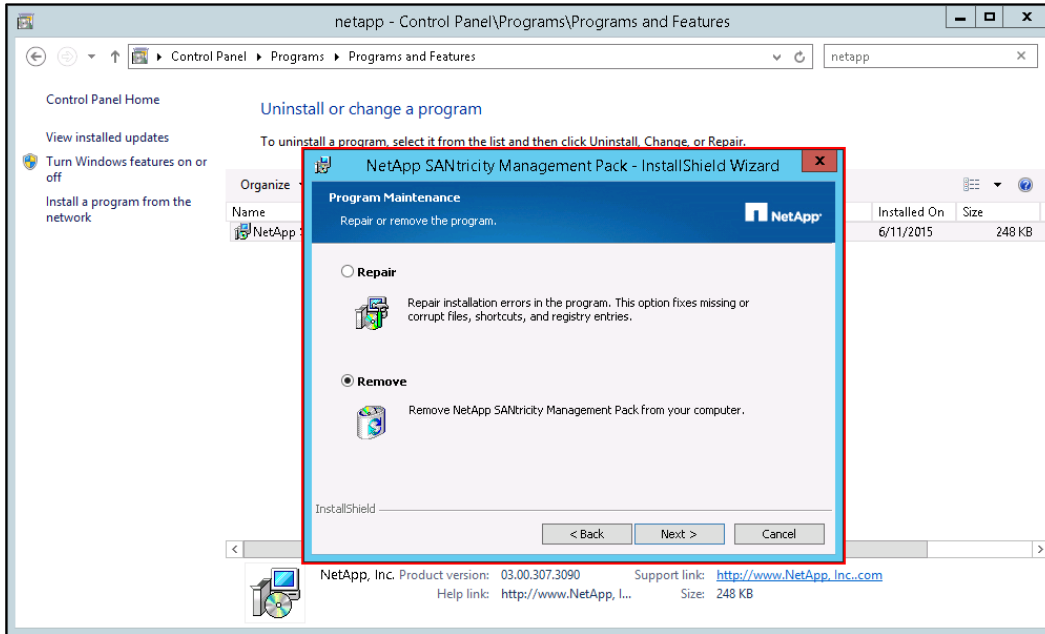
netapp - Control Panel\Programs\Programs and Features

Control Panel ▸ Programs ▸ Programs and Features

netapp

Control Panel Home

View installed updates

Turn Windows features on or off

Install a program from the network

Uninstall or change a program

To uninstall a program, select it from the list and then click Uninstall, Change, or Repair.

Organize

Name

NetApp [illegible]

Installed On

Size

6/11/2015

248 KB

NetApp SANtricity Management Pack - InstallShield Wizard

Program Maintenance

Repair or remove the program.

NetApp

Repair

Repair installation errors in the program. This option fixes missing or corrupt files, shortcuts, and registry entries.

Remove

Remove NetApp SANtricity Management Pack from your computer.

InstallShield

< Back

Next >

Cancel

NetApp, Inc. Product version: 03.00.307.3090 Support link: http://www.NetApp, Inc..com

Help link: http://www.NetApp, I... Size: 248 KB